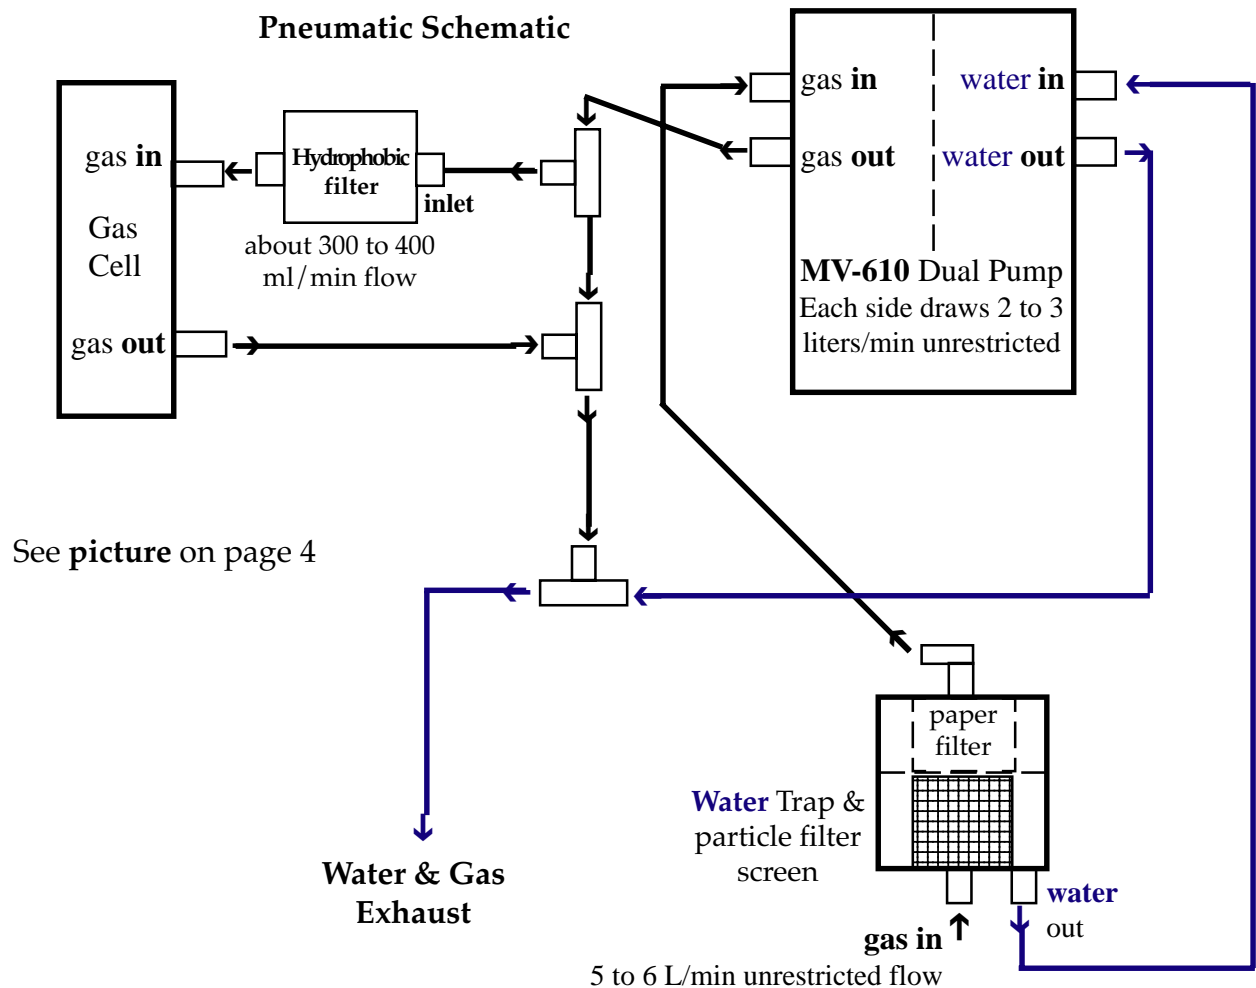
Pneumatic Schematic

gas in

Gas Cell

gas out

Hydrophobic filter

inlet

about 300 to 400 ml/min flow

gas in

gas out

water in

water out

MV-610 Dual Pump

Each side draws 2 to 3 liters/min unrestricted

See picture on page 4

paper filter

Water Trap & particle filter screen

Water & Gas Exhaust

gas in

water out

5 to 6 L/min unrestricted flow